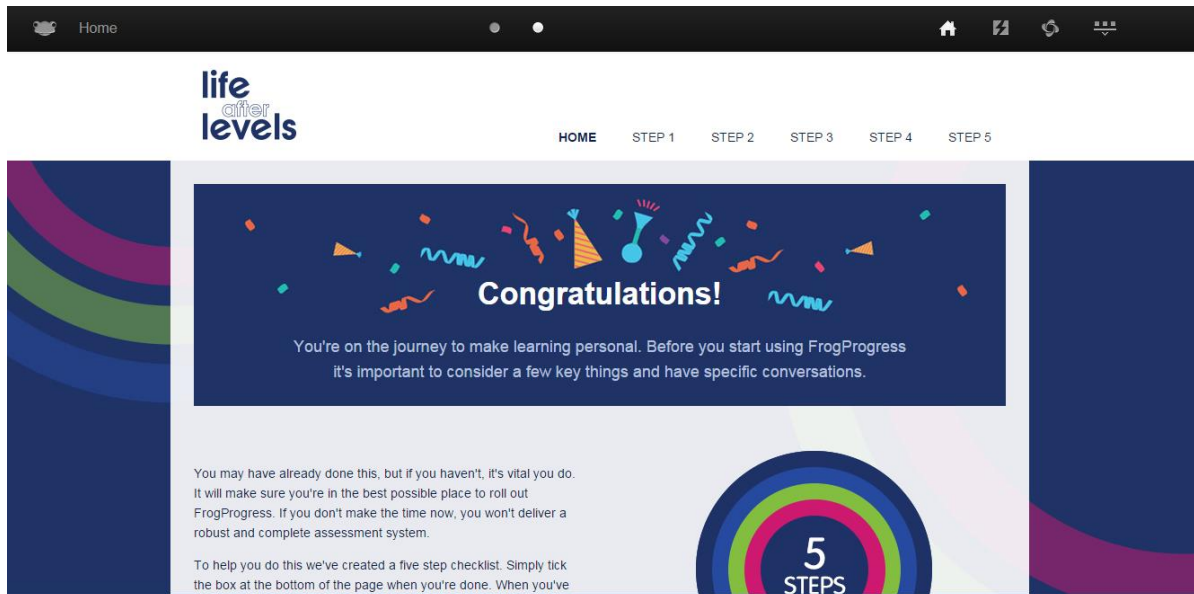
Home

life after levels

HOME STEP 1 STEP 2 STEP 3 STEP 4 STEP 5

Congratulations!

You're on the journey to make learning personal. Before you start using FrogProgress it's important to consider a few key things and have specific conversations.

You may have already done this, but if you haven't, it's vital you do. It will make sure you're in the best possible place to roll out FrogProgress. If you don't make the time now, you won't deliver a robust and complete assessment system.

To help you do this we've created a five step checklist. Simply tick the box at the bottom of the page when you're done. When you've

5 STEPS